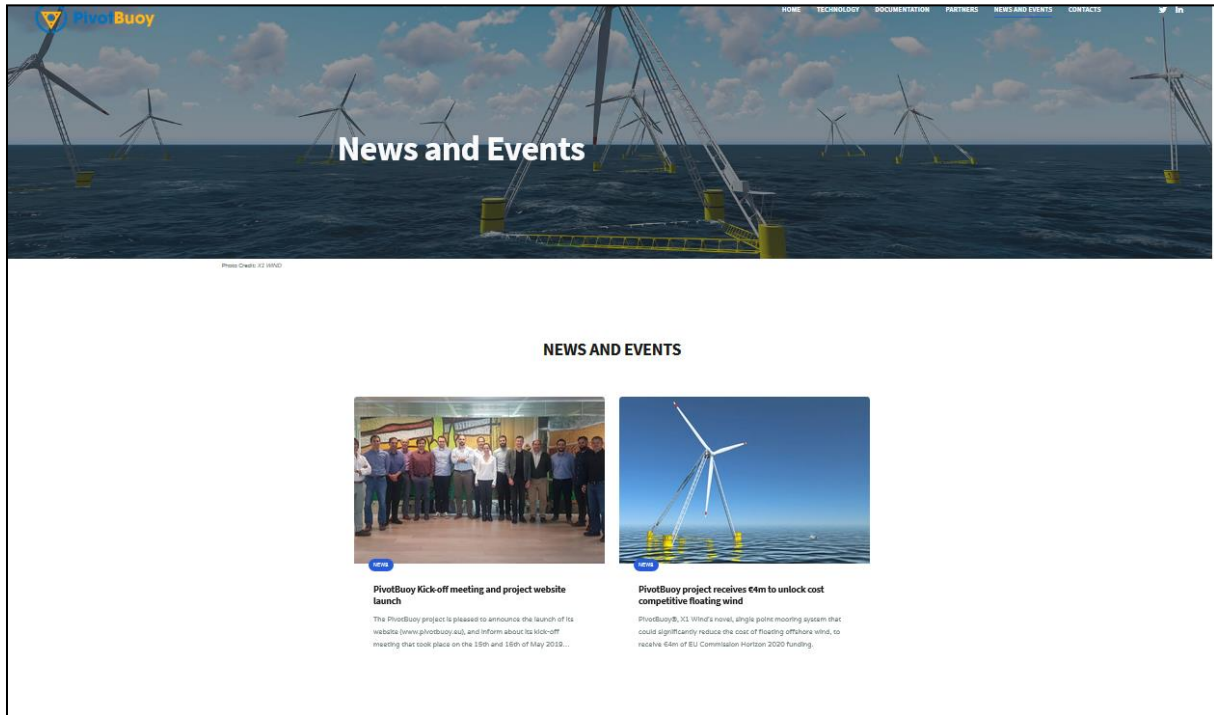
PivotBuoy

HOME TECHNOLOGY DOCUMENTATION PARTNERS NEWS AND EVENTS CONTACTS

News and Events

Photo Credit: X1 WIND

NEWS AND EVENTS

NEWS

PivotBuoy Kick-off meeting and project website launch

The PivotBuoy project is pleased to announce the launch of its website (www.pivotbuoy.eu), and inform about its kick-off meeting that took place on the 15th and 16th of May 2019...

NEWS

PivotBuoy project receives €4m to unlock cost competitive floating wind

PivotBuoy®, X1 Wind's novel, single point mooring system that could significantly reduce the cost of floating offshore wind, to receive €4m of EU Commission Horizon 2020 funding.